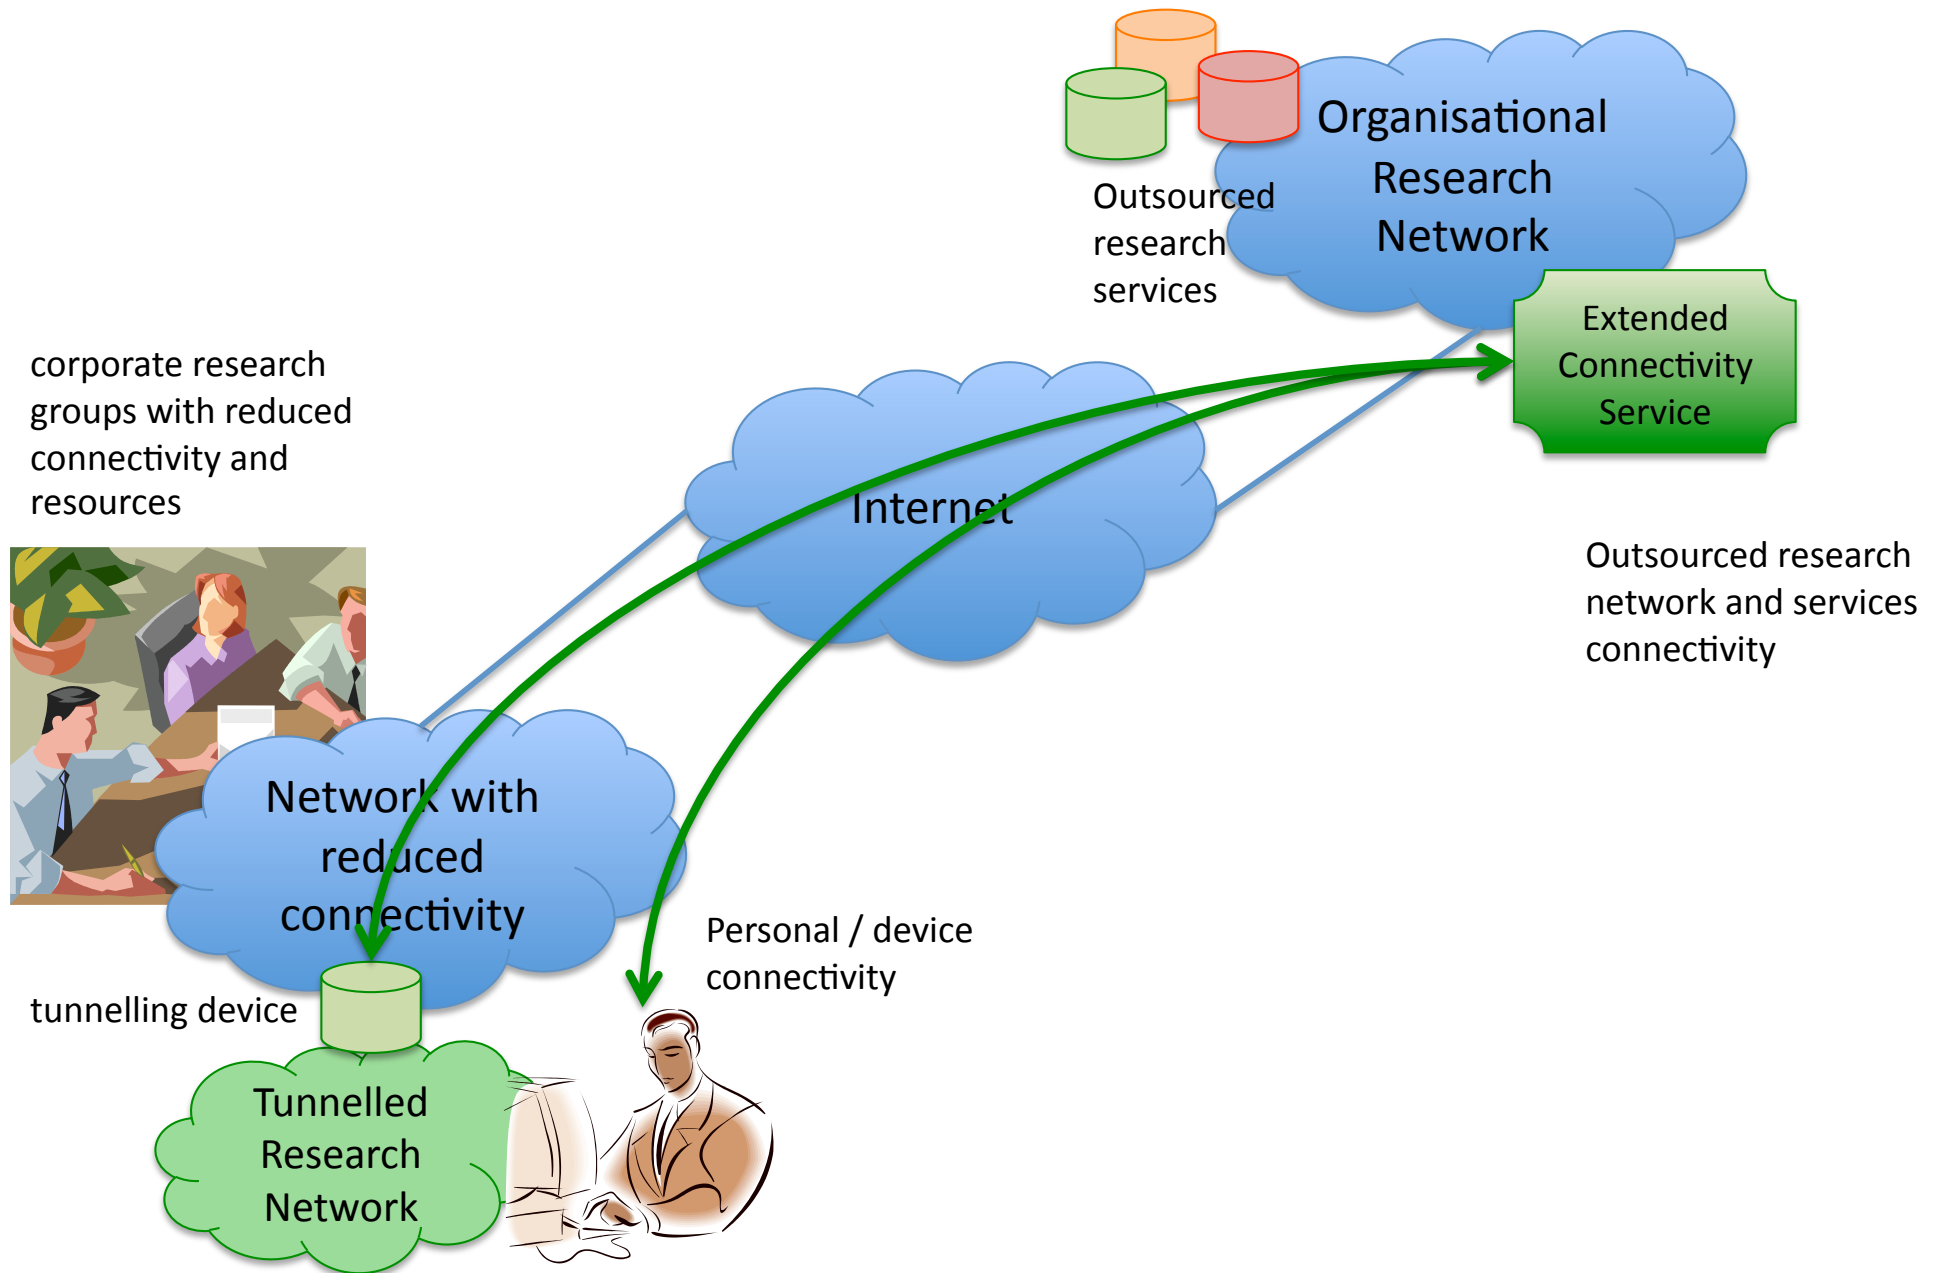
Organisational Research Network

Outsourced research services

Extended Connectivity Service

corporate research groups with reduced connectivity and resources

Internet

Outsourced research network and services connectivity

Network with reduced connectivity

Personal / device connectivity

tunnelling device

Tunnelled Research Network